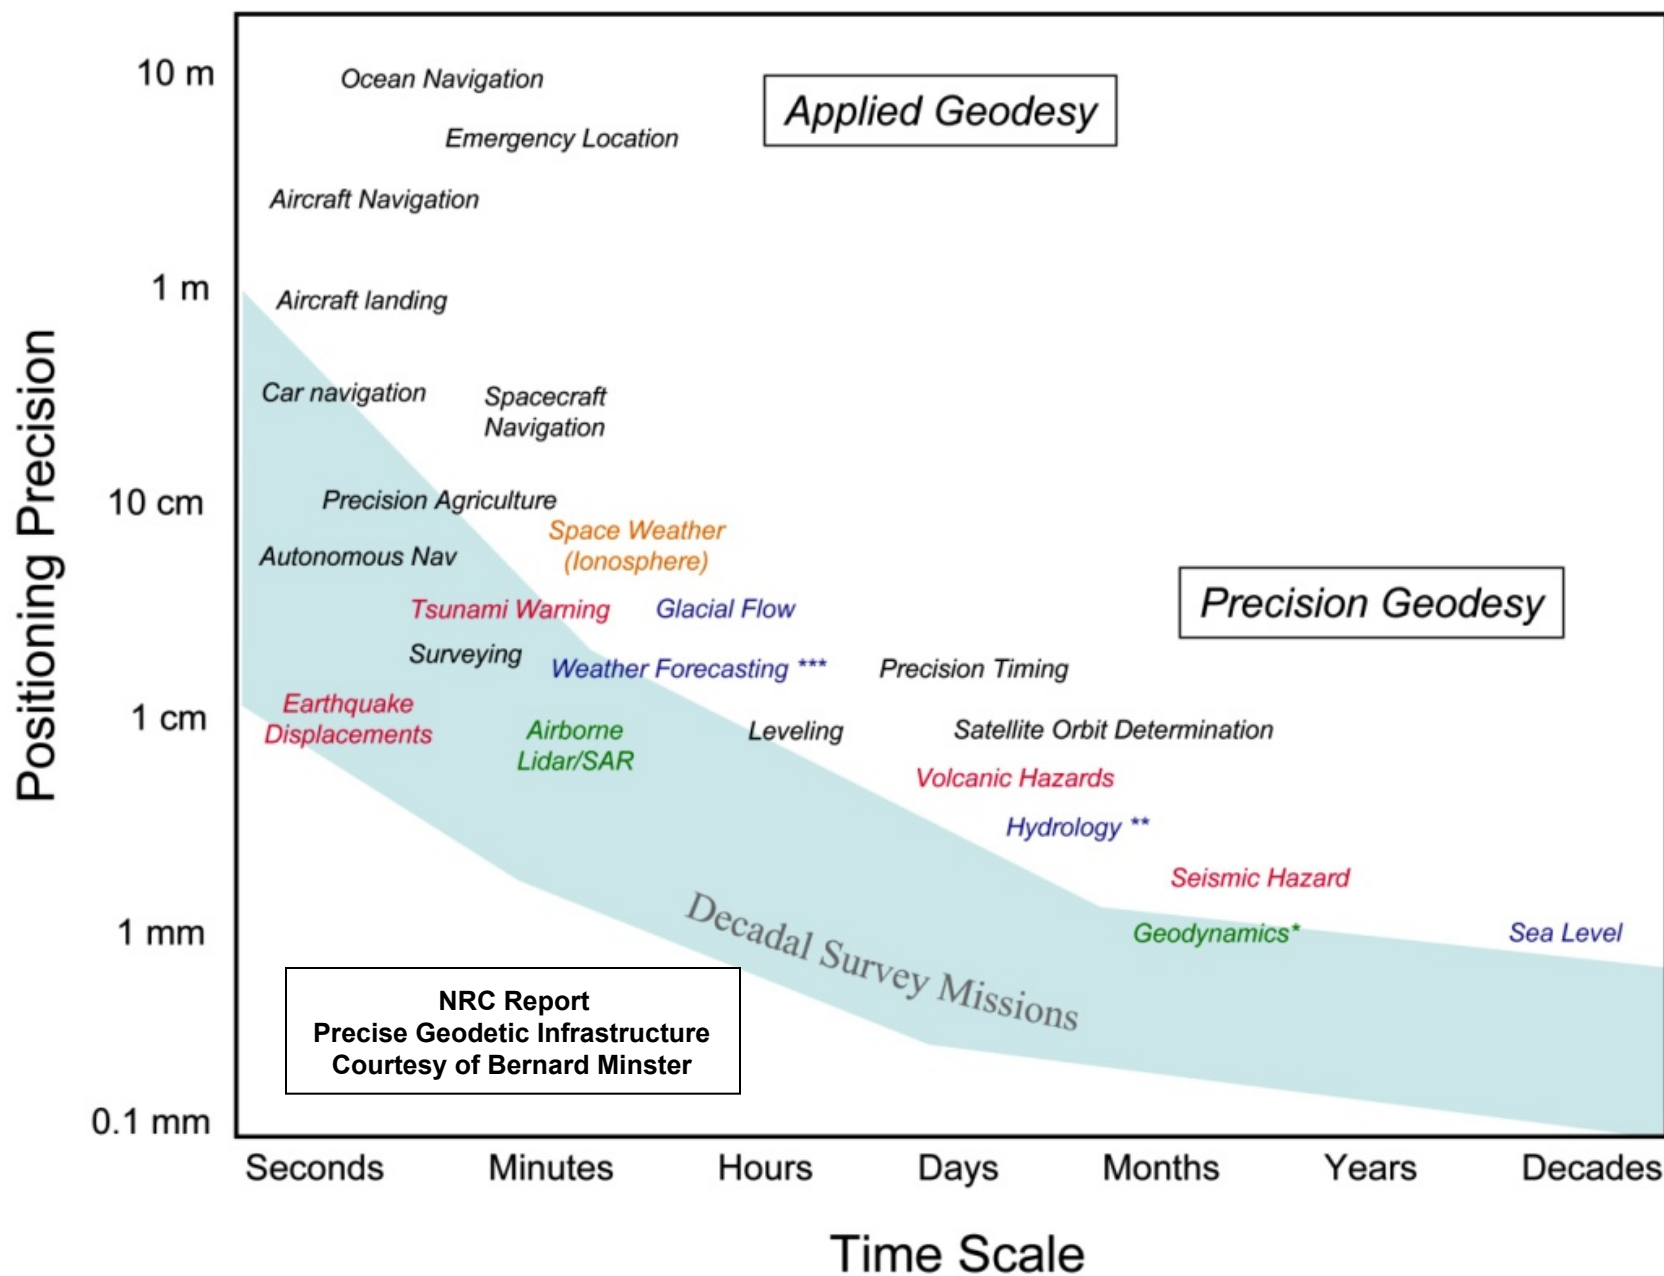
Positioning Precision

10 m
1 m
10 cm
1 cm
1 mm
0.1 mm

Ocean Navigation
Emergency Location
Aircraft Navigation

Applied Geodesy

Aircraft landing
Car navigation
Spacecraft Navigation
Precision Agriculture
Space Weather (Ionosphere)
Autonomous Nav
Tsunami Warning
Glacial Flow

Precision Geodesy

Surveying
Weather Forecasting ***
Precision Timing
Earthquake Displacements
Airborne Lidar/SAR
Leveling
Satellite Orbit Determination
Volcanic Hazards
Hydrology **
Seismic Hazard
Decadal Survey Missions
Geodynamics*
Sea Level

NRC Report
Precise Geodetic Infrastructure
Courtesy of Bernard Minster

Seconds
Minutes
Hours
Days
Months
Years
Decades

Time Scale